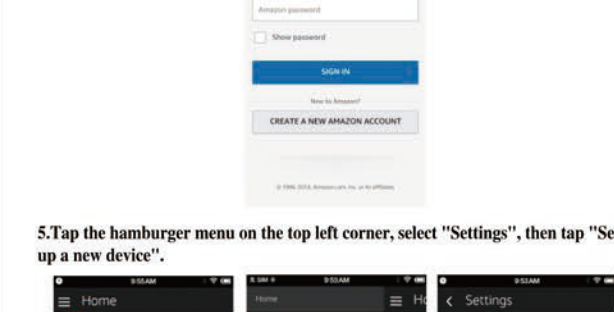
Amazon password

Show password

SIGN IN

New to Amazon?

CREATE A NEW AMAZON ACCOUNT

© 1996-2016, Amazon.com, Inc. or its affiliates

5.Tap the hamburger menu on the top left corner, select "Settings", then tap "Se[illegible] up a new device".

9:55AM

Home

9:55AM

Home

H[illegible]

9:53AM

Settings